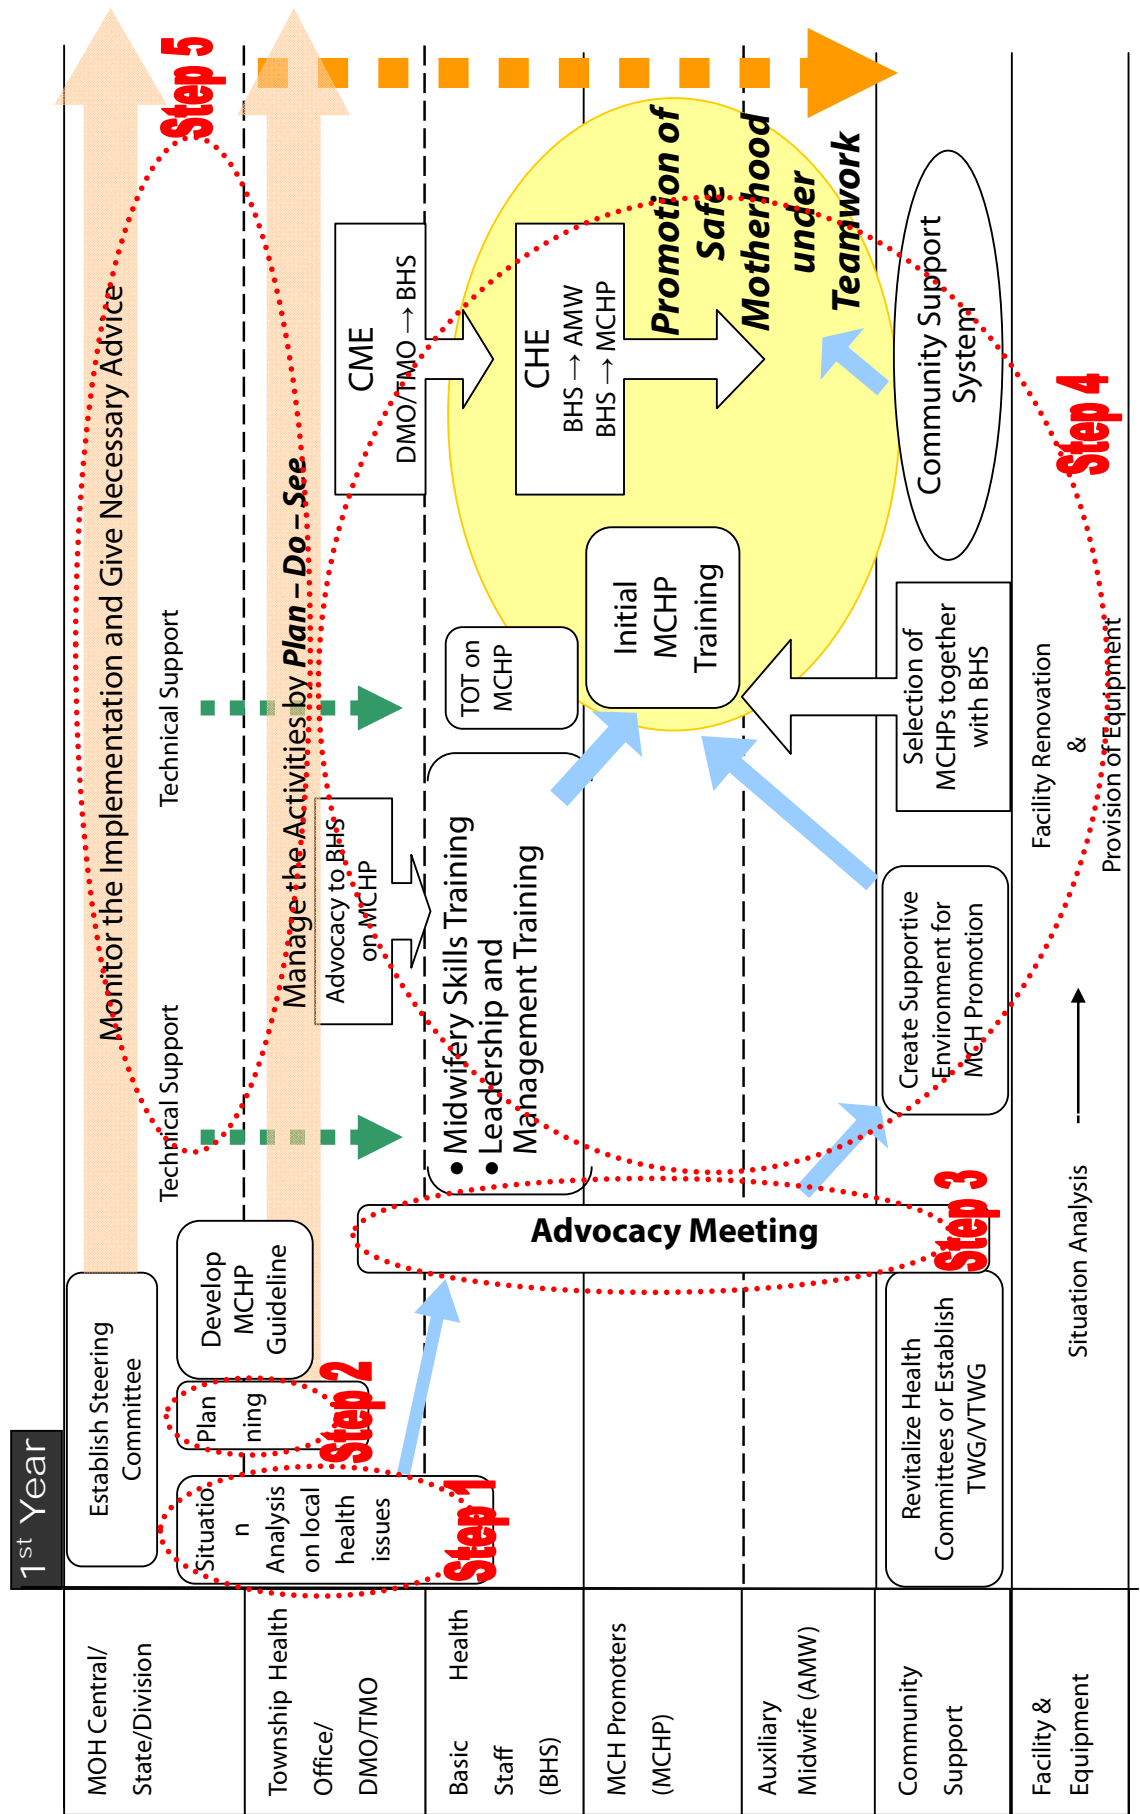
1$^{st}$ Year

MOH Central/ State/Division

Township Health Office/ DMO/TMO

Basic Health Staff (BHS)

MCH Promoters (MCHP)

Auxiliary Midwife (AMW)

Community Support

Facility & Equipment

Establish Steering Committee

Situation Analysis on local health issues

Step 1

Plan ning

Step 2

Develop MCHP Guideline

Advocacy Meeting

Step 3

Revitalize Health Committees or Establish TWG/VTWG

Situation Analysis

Technical Support

Technical Support

Monitor the Implementation and Give Necessary Advice

Step 5

Manage the Activities by Plan – Do – See

Advocacy to BHS on MCHP

• Midwifery Skills Training
• Leadership and Management Training

TOT on MCHP

CME
DMO/TMO → BHS

CHE
BHS → AMW
BHS → MCHP

Initial MCHP Training

Promotion of Safe Motherhood under Teamwork

Community Support System

Step 4

Selection of MCHPs together with BHS

Create Supportive Environment for MCH Promotion

Facility Renovation & Provision of Equipment